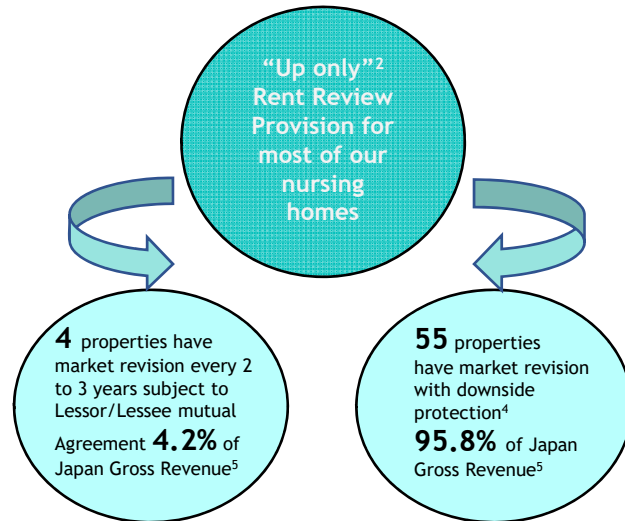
“Up only”$^2$ Rent Review Provision for most of our nursing homes

4 properties have market revision every 2 to 3 years subject to Lessor/Lessee mutual Agreement 4.2% of Japan Gross Revenue$^5$

55 properties have market revision with downside protection$^4$ 95.8% of Japan Gross Revenue$^5$